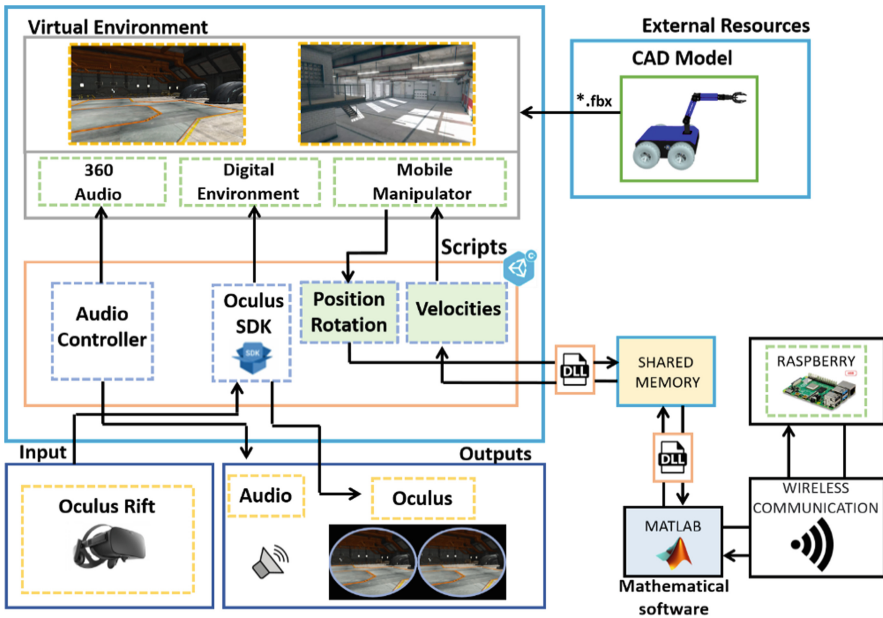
Virtual Environment

External Resources

CAD Model

*.fbx

360 Audio

Digital Environment

Mobile Manipulator

Scripts

Audio Controller

Oculus SDK

SDK

Position Rotation

Velocities

DLL

SHARED MEMORY

RASPBERRY

DLL

Input

Outputs

Oculus Rift

Audio

Oculus

WIRELESS COMMUNICATION

MATLAB

Mathematical software